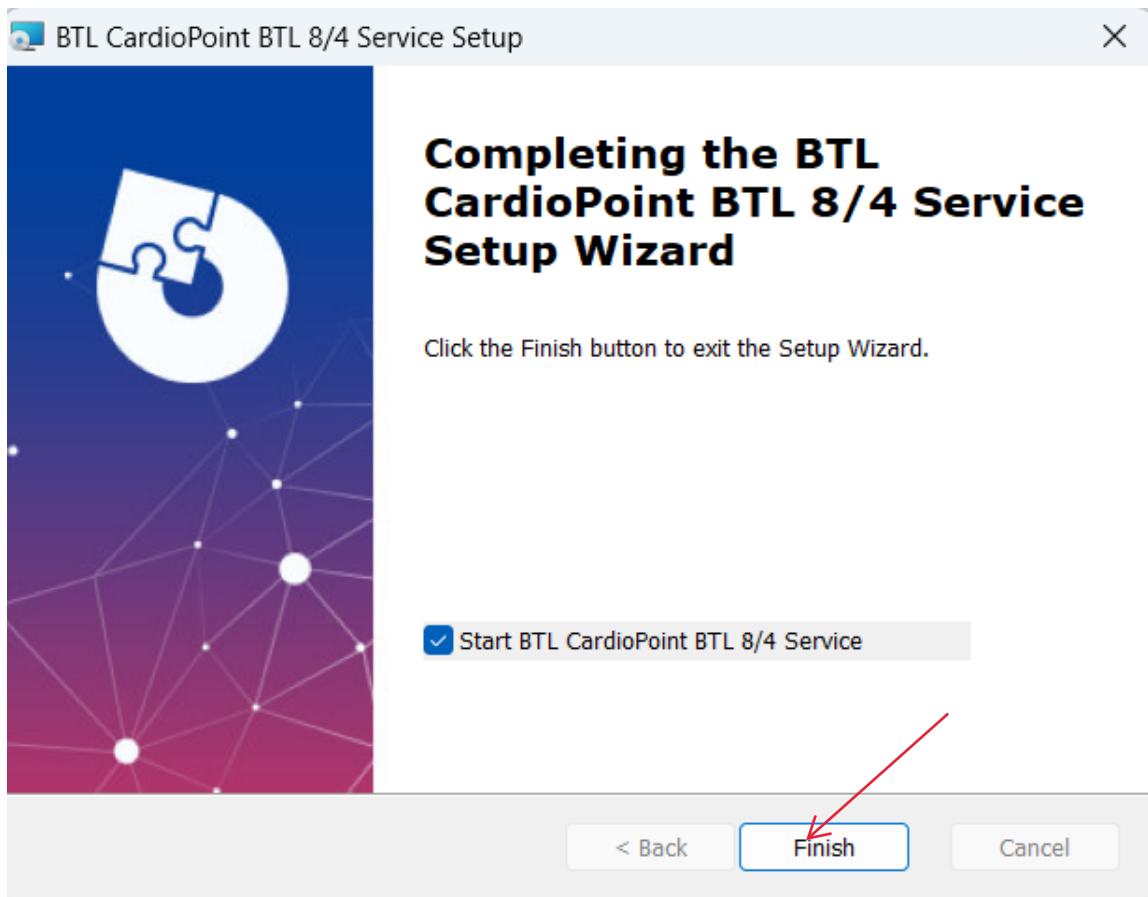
BTL CardioPoint BTL 8/4 Service Setup

Completing the BTL CardioPoint BTL 8/4 Service Setup Wizard

Click the Finish button to exit the Setup Wizard.

Start BTL CardioPoint BTL 8/4 Service

< Back
Finish
Cancel